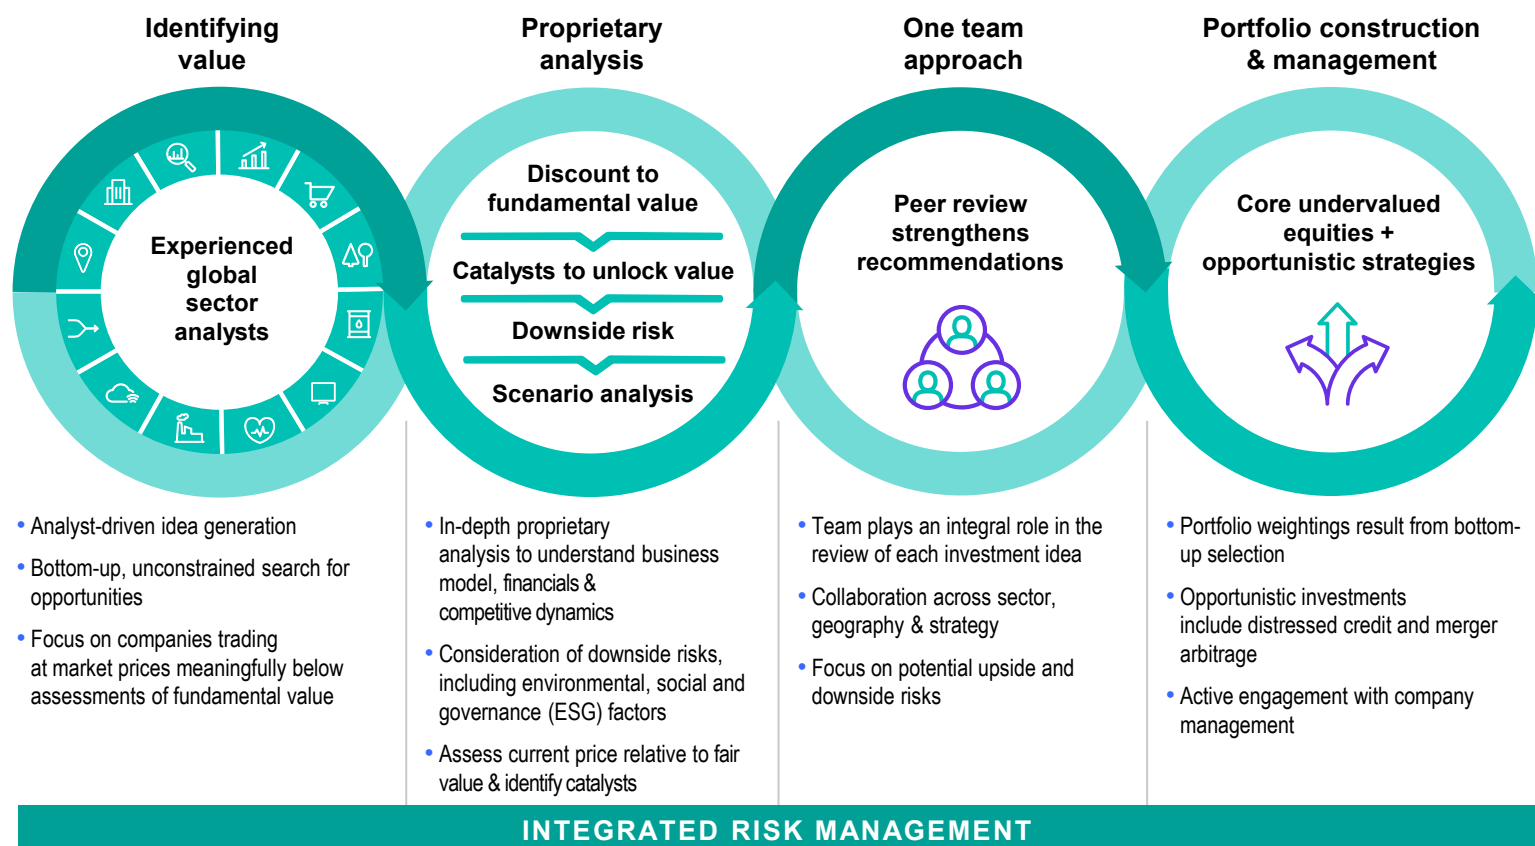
Identifying value

Experienced global sector analysts

Proprietary analysis

Discount to fundamental value

Catalysts to unlock value

Downside risk

Scenario analysis

One team approach

Peer review strengthens recommendations

Portfolio construction & management

Core undervalued equities + opportunistic strategies

• Analyst-driven idea generation
• Bottom-up, unconstrained search for opportunities
• Focus on companies trading at market prices meaningfully below assessments of fundamental value

• In-depth proprietary analysis to understand business model, financials & competitive dynamics
• Consideration of downside risks, including environmental, social and governance (ESG) factors
• Assess current price relative to fair value & identify catalysts

• Team plays an integral role in the review of each investment idea
• Collaboration across sector, geography & strategy
• Focus on potential upside and downside risks

• Portfolio weightings result from bottom-up selection
• Opportunistic investments include distressed credit and merger arbitrage
• Active engagement with company management

INTEGRATED RISK MANAGEMENT